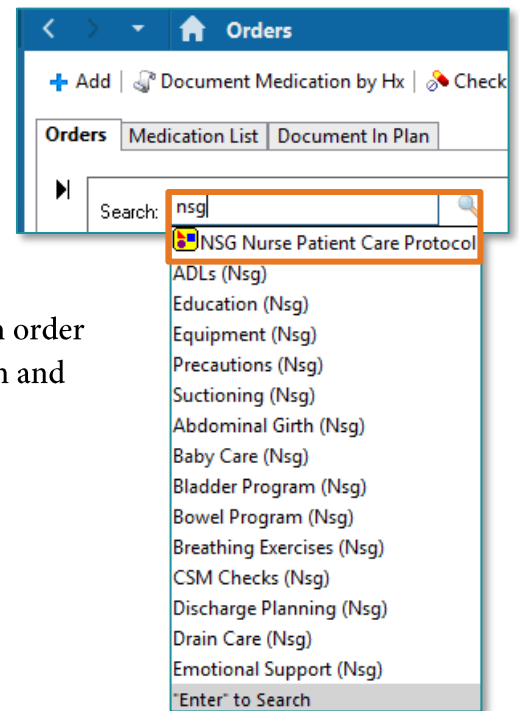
Orders

+ Add | Document Medication by Hx | Check

Orders | Medication List | Document In Plan

Search: nsg

NSG Nurse Patient Care Protocol
ADLs (Nsg)
Education (Nsg)
Equipment (Nsg)
Precautions (Nsg)
Suctioning (Nsg)
Abdominal Girth (Nsg)
Baby Care (Nsg)
Bladder Program (Nsg)
Bowel Program (Nsg)
Breathing Exercises (Nsg)
CSM Checks (Nsg)
Discharge Planning (Nsg)
Drain Care (Nsg)
Emotional Support (Nsg)
"Enter" to Search

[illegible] order
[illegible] and